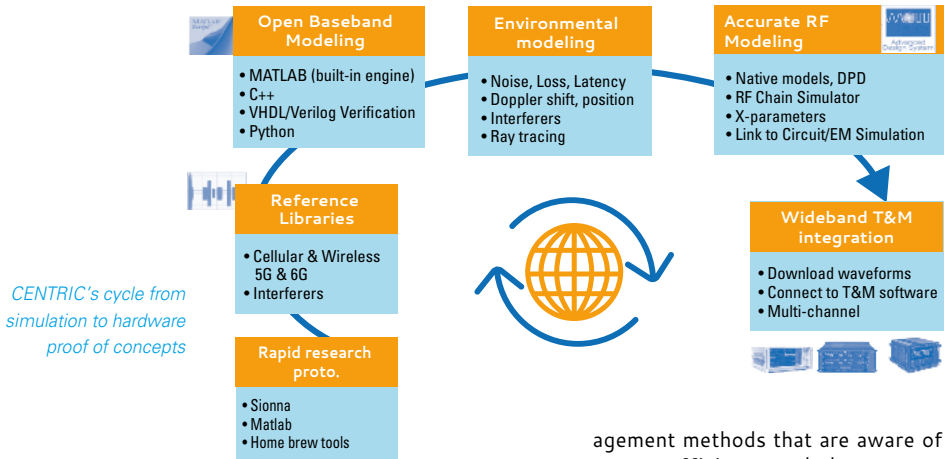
Open Baseband Modeling

• MATLAB (built-in engine)
• C++
• VHDL/Verilog Verification
• Python

Environmental modeling

• Noise, Loss, Latency
• Doppler shift, position
• Interferers
• Ray tracing

Accurate RF Modeling

Advanced Design System

• Native models, DPD
• RF Chain Simulator
• X-parameters
• Link to Circuit/EM Simulation

Reference Libraries

• Cellular & Wireless 5G & 6G
• Interferers

Wideband T&M integration

• Download waveforms
• Connect to T&M software
• Multi-channel

CENTRIC's cycle from simulation to hardware proof of concepts

Rapid research proto.

• Sionna
• Matlab
• Home brew tools

agement methods that are aware of